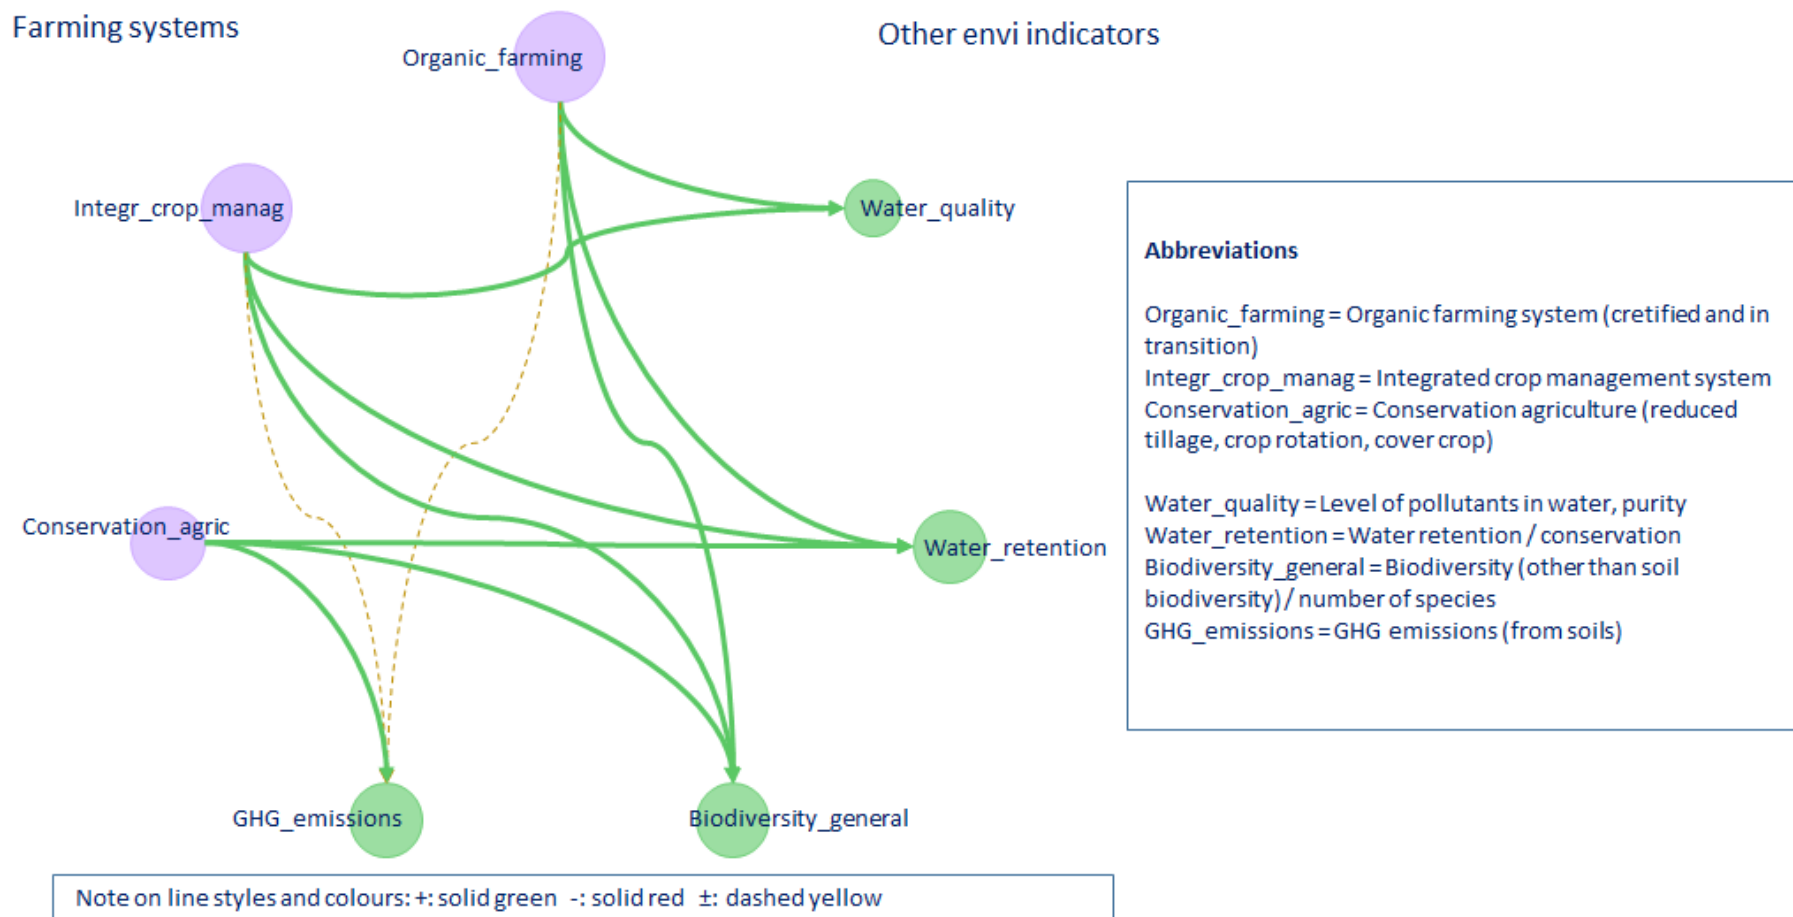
Farming systems

Organic_farming

Other envi indicators

Integr_crop_manag

Water_quality

Conservation_agric

Water_retention

GHG_emissions

Biodiversity_general

**Abbreviations**

Organic_farming = Organic farming system (cretified and in transition)
Integr_crop_manag = Integrated crop management system
Conservation_agric = Conservation agriculture (reduced tillage, crop rotation, cover crop)

Water_quality = Level of pollutants in water, purity
Water_retention = Water retention / conservation
Biodiversity_general = Biodiversity (other than soil biodiversity) / number of species
GHG_emissions = GHG emissions (from soils)

Note on line styles and colours: +: solid green -: solid red ±: dashed yellow